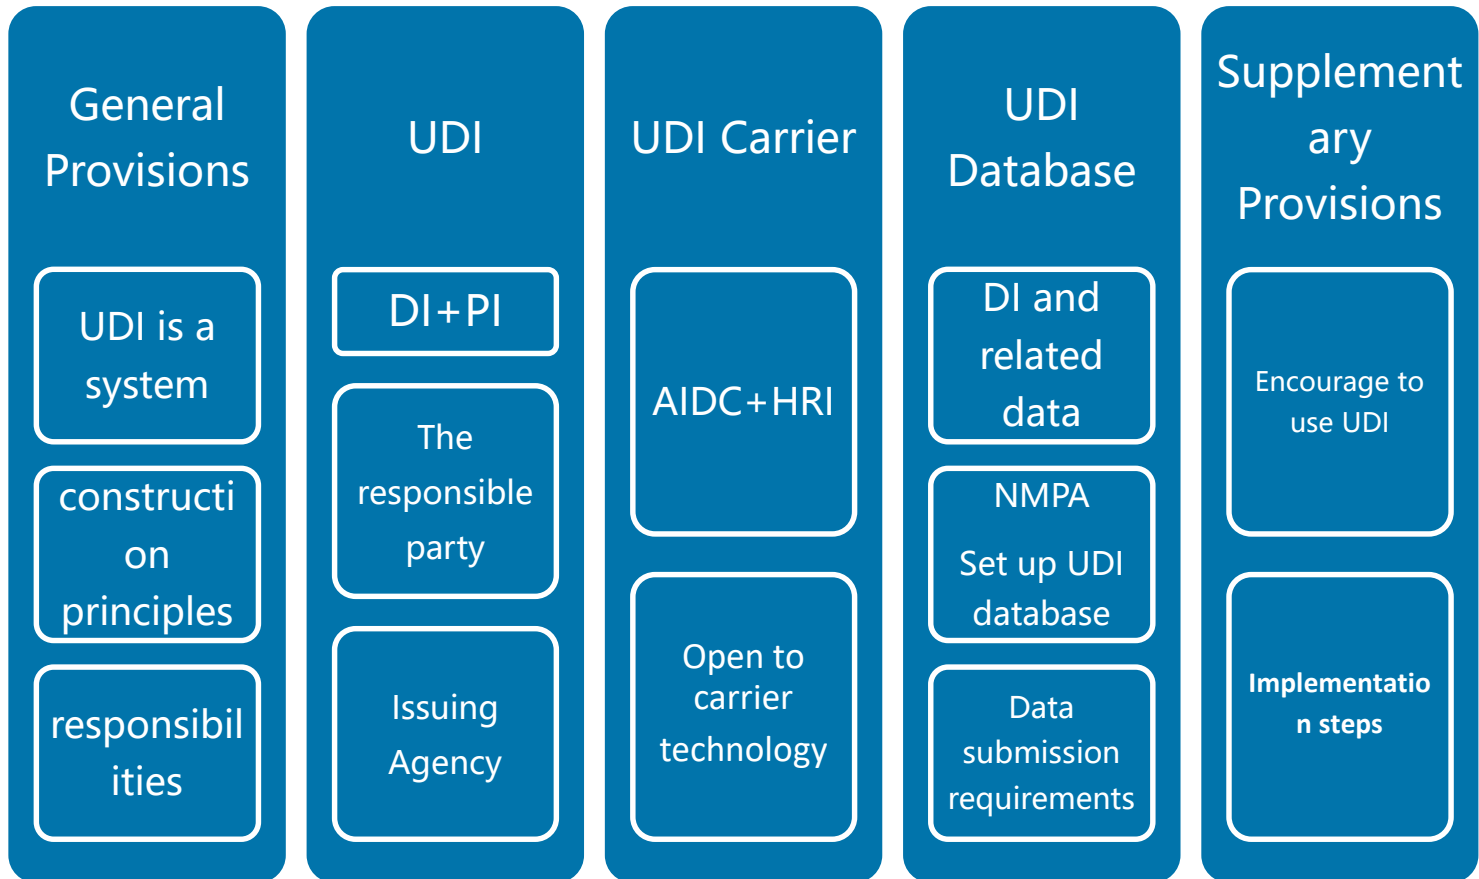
General Provisions

UDI is a system

constructi on principles

responsibil ities

UDI

DI+PI

The responsible party

Issuing Agency

UDI Carrier

AIDC+HRI

Open to carrier technology

UDI Database

DI and related data

NMPA Set up UDI database

Data submission requirements

Supplement ary Provisions

Encourage to use UDI

**Implementatio n steps**